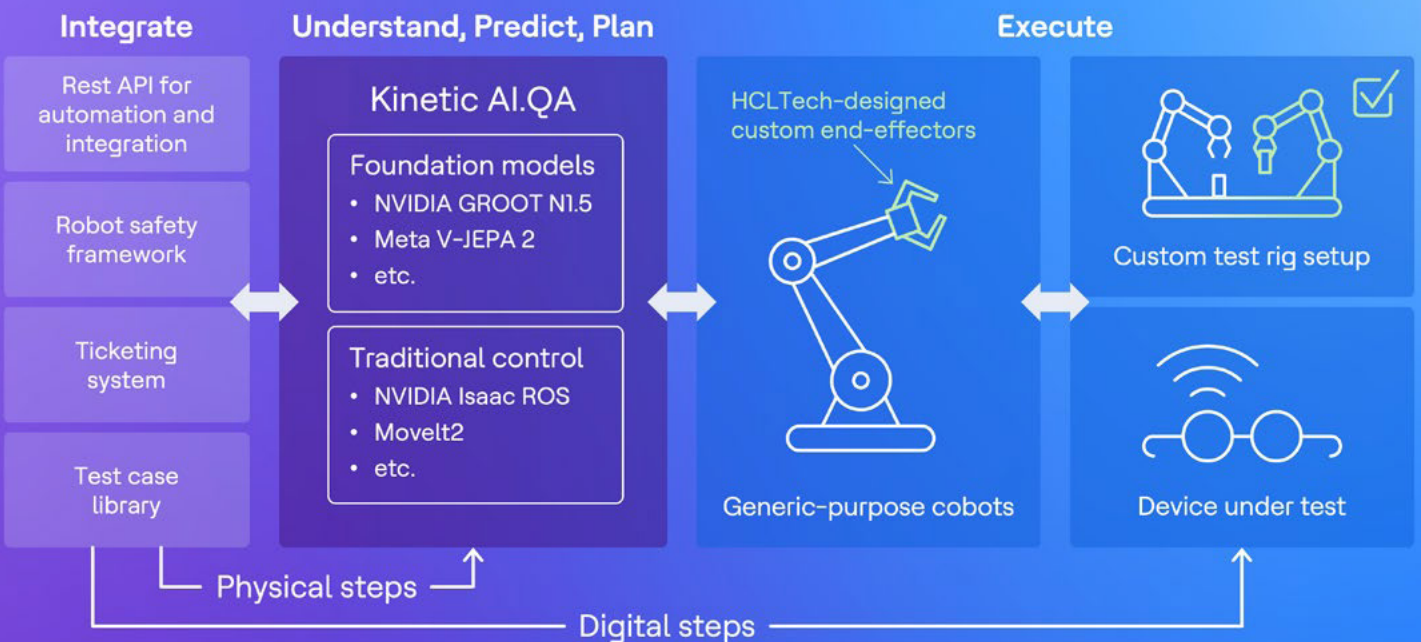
Integrate

Rest API for automation and integration

Robot safety framework

Ticketing system

Test case library

Understand, Predict, Plan

Kinetic AI.QA

Foundation models
• NVIDIA GROOT N1.5
• Meta V-JEPA 2
• etc.

Traditional control
• NVIDIA Isaac ROS
• MoveIt2
• etc.

Execute

HCLTech-designed custom end-effectors

Generic-purpose cobots

Custom test rig setup

Device under test

Physical steps

Digital steps